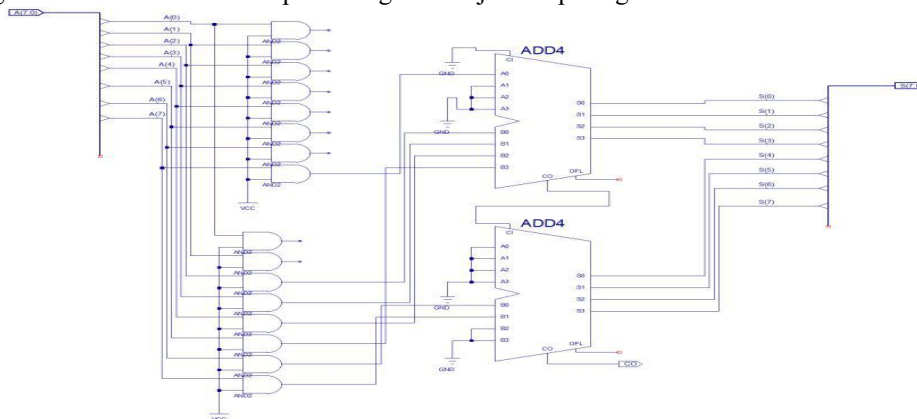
A(7:0)

A(0)
A(1)
A(2)
A(3)
A(4)
A(5)
A(6)
A(7)

AND2
AND2
AND2
AND2
AND2
AND2
AND2
AND2

VCC

ADD4
CI
GND
A0
A1
A2
A3
GND
B0
B1
B2
B3
S0
S1
S2
S3
CO
OFL

S(7:0)
S(0)
S(1)
S(2)
S(3)
S(4)
S(5)
S(6)
S(7)

AND2
AND2
AND2
AND2
AND2
AND2
AND2
AND2

VCC

ADD4
CI
A0
A1
A2
A3
GND
B0
B1
B2
B3
GND
S0
S1
S2
S3
CO
OFL
CO